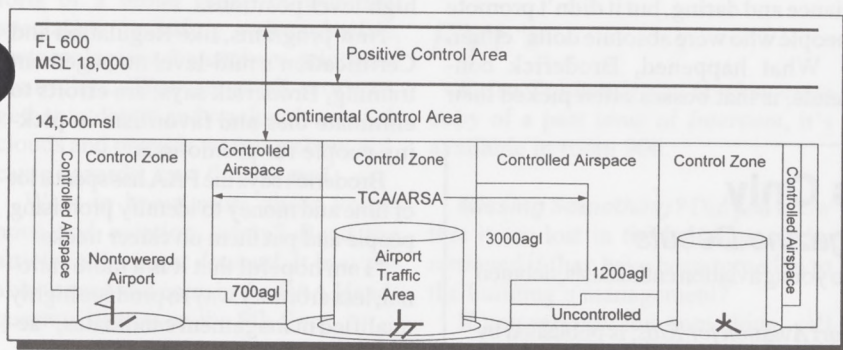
FL 600
MSL 18,000

Positive Control Area

Continental Control Area

14,500msl

Controlled Airspace

Control Zone

Controlled Airspace

Control Zone

Controlled Airspace

Control Zone

Controlled Airspace

TCA/ARSA

Nontowered Airport

700agl

Airport Traffic Area

3000agl

1200agl

Uncontrolled